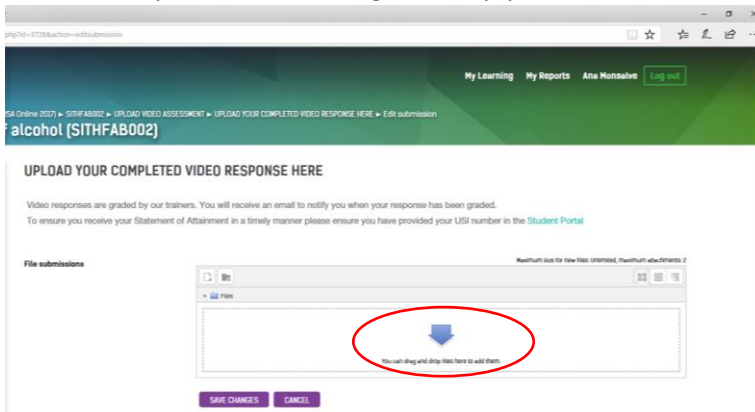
php?id=3728&action=editsubmission

My Learning My Reports Ana Monsalve Log out

SA Online 2017) ► SITHFAB002 ► UPLOAD VIDEO ASSESSMENT ► UPLOAD YOUR COMPLETED VIDEO RESPONSE HERE ► Edit submission

f alcohol (SITHFAB002)

UPLOAD YOUR COMPLETED VIDEO RESPONSE HERE

Video responses are graded by our trainers. You will receive an email to notify you when your response has been graded.

To ensure you receive your Statement of Attainment in a timely manner please ensure you have provided your USI number in the Student Portal

File submissions

Maximum size for new files: Unlimited, maximum attachments: 2

Files

You can drag and drop files here to add them.

SAVE CHANGES CANCEL